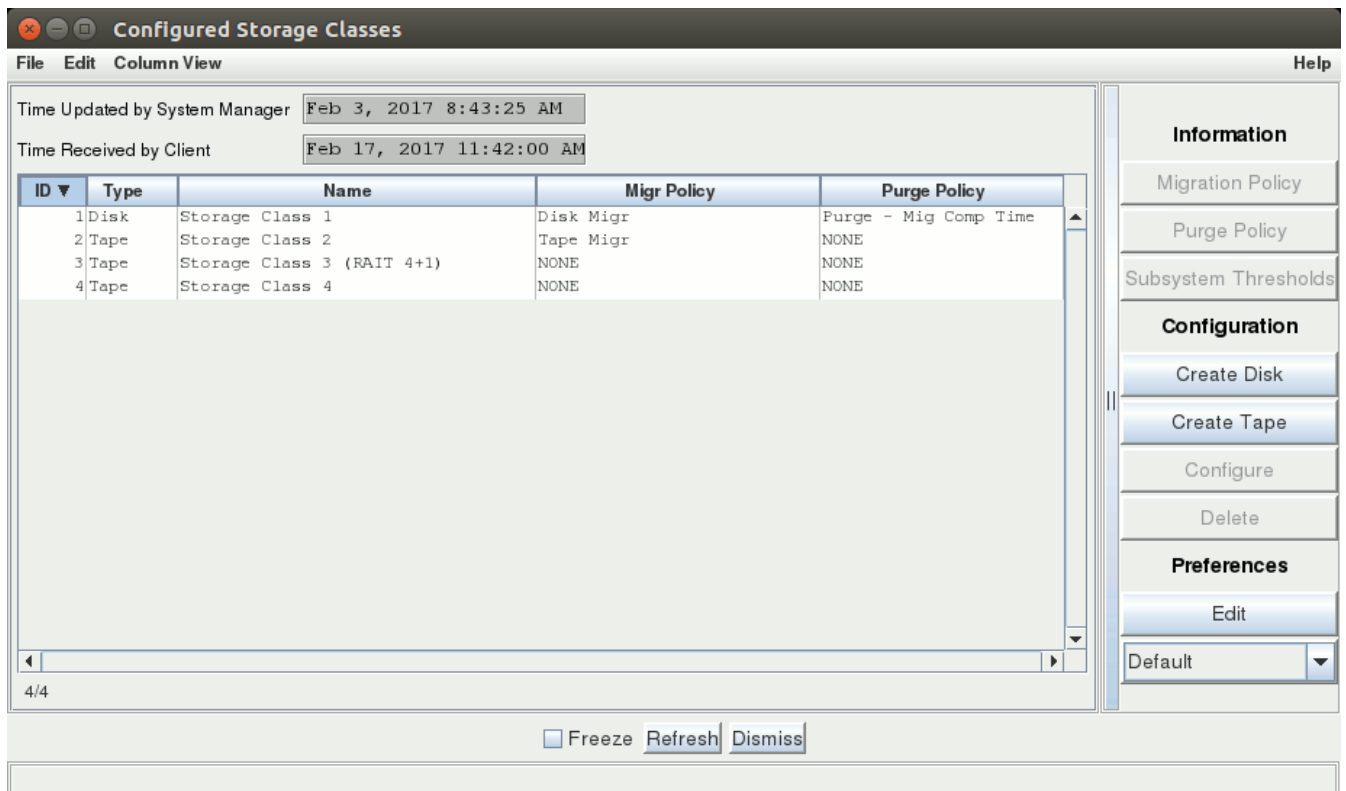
Configured Storage Classes

File Edit Column View Help

Time Updated by System Manager Feb 3, 2017 8:43:25 AM

Time Received by Client Feb 17, 2017 11:42:00 AM

| ID ▼ | Type | Name | Migr Policy | Purge Policy |
|---|---|---|---|---|
| 1 | Disk | Storage Class 1 | Disk Migr | Purge - Mig Comp Time |
| 2 | Tape | Storage Class 2 | Tape Migr | NONE |
| 3 | Tape | Storage Class 3 (RAIT 4+1) | NONE | NONE |
| 4 | Tape | Storage Class 4 | NONE | NONE |

4/4

Information

Migration Policy

Purge Policy

Subsystem Thresholds

Configuration

Create Disk

Create Tape

Configure

Delete

Preferences

Edit

Default

Freeze Refresh Dismiss